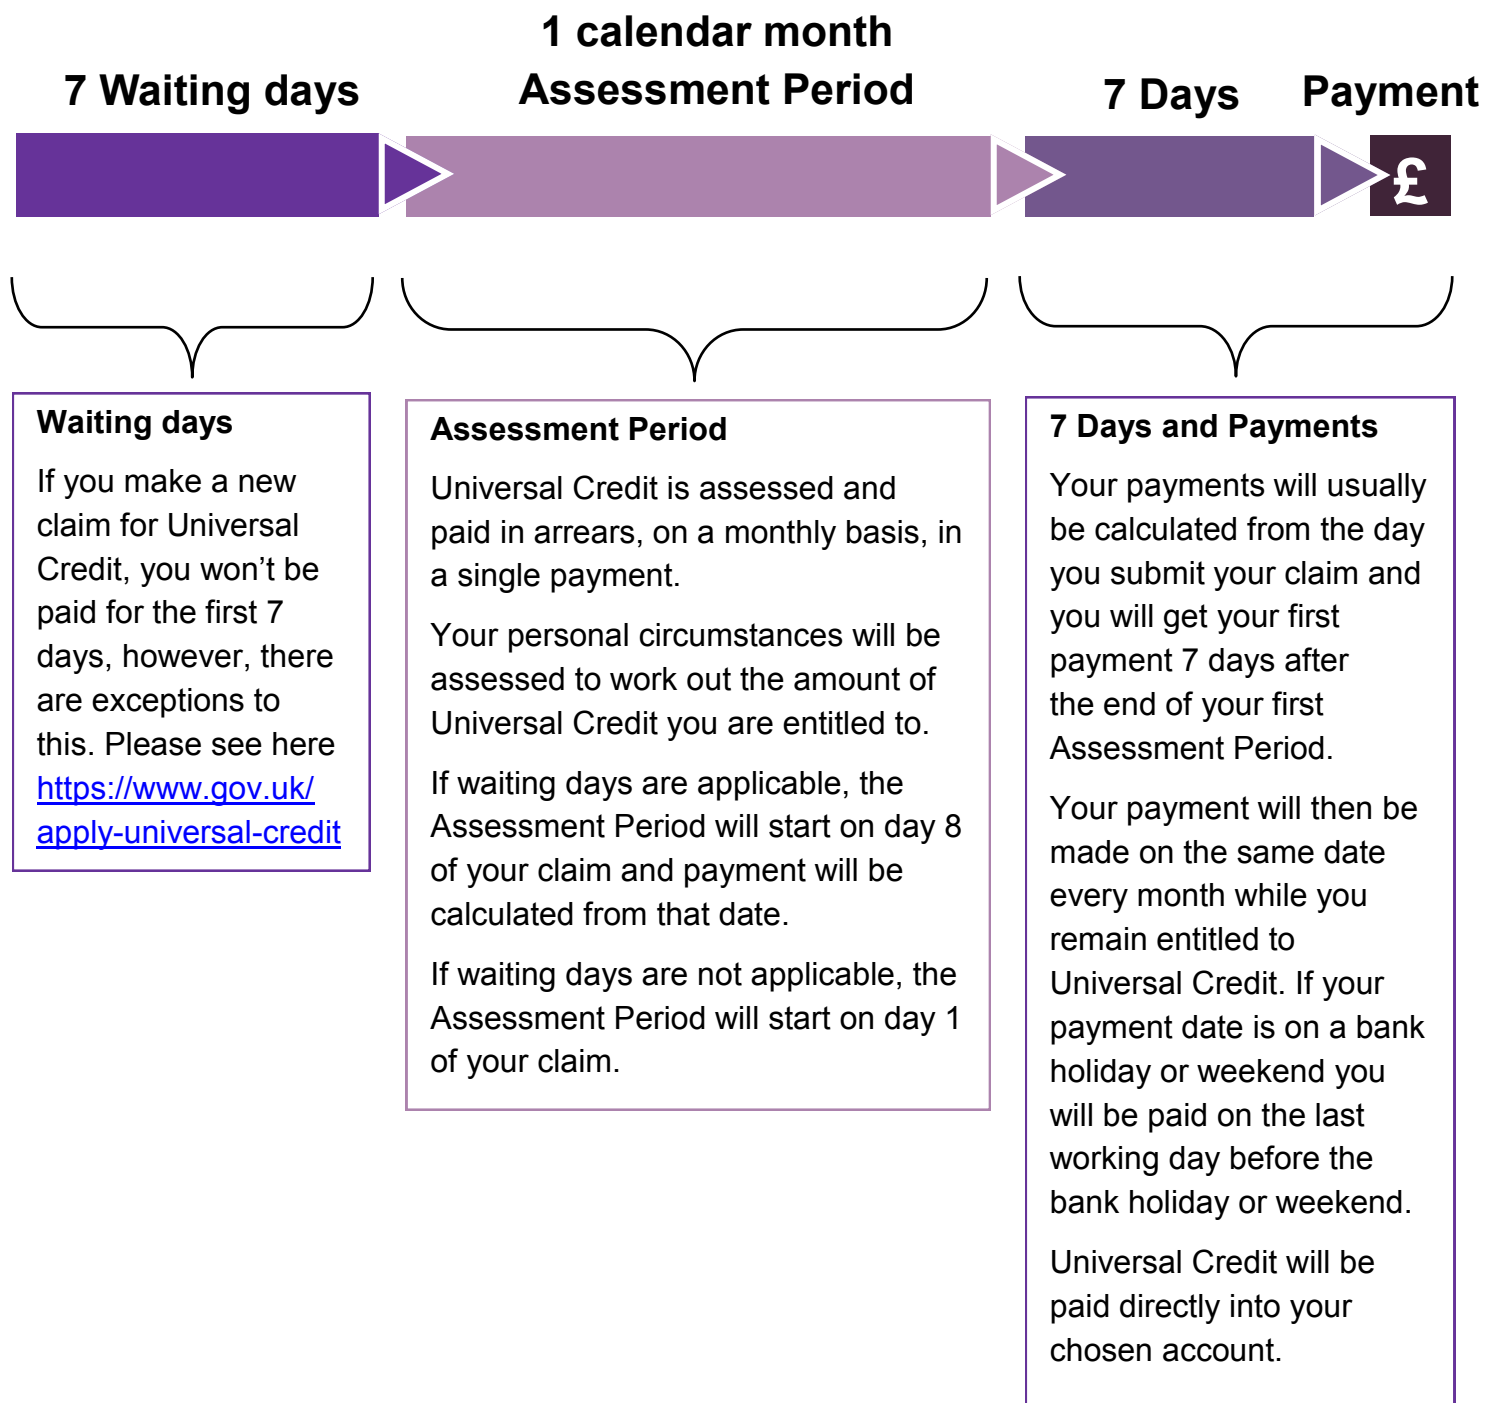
7 Waiting days

1 calendar month
Assessment Period

7 Days

Payment

£

Waiting days

If you make a new claim for Universal Credit, you won't be paid for the first 7 days, however, there are exceptions to this. Please see here https://www.gov.uk/apply-universal-credit

Assessment Period

Universal Credit is assessed and paid in arrears, on a monthly basis, in a single payment.

Your personal circumstances will be assessed to work out the amount of Universal Credit you are entitled to.

If waiting days are applicable, the Assessment Period will start on day 8 of your claim and payment will be calculated from that date.

If waiting days are not applicable, the Assessment Period will start on day 1 of your claim.

7 Days and Payments

Your payments will usually be calculated from the day you submit your claim and you will get your first payment 7 days after the end of your first Assessment Period.

Your payment will then be made on the same date every month while you remain entitled to Universal Credit. If your payment date is on a bank holiday or weekend you will be paid on the last working day before the bank holiday or weekend.

Universal Credit will be paid directly into your chosen account.